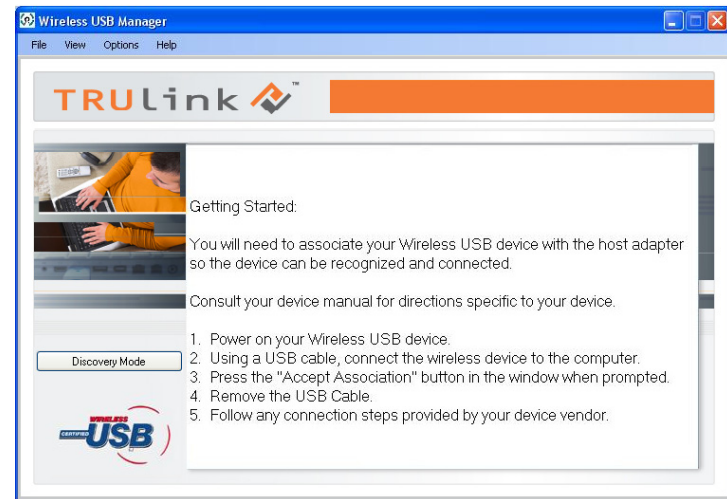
Wireless USB Manager

File View Options Help

TRULink™

Getting Started:

You will need to associate your Wireless USB device with the host adapter so the device can be recognized and connected.

Consult your device manual for directions specific to your device.

1. Power on your Wireless USB device.
2. Using a USB cable, connect the wireless device to the computer.
3. Press the "Accept Association" button in the window when prompted.
4. Remove the USB Cable.
5. Follow any connection steps provided by your device vendor.

Discovery Mode

CERTIFIED WIRELESS USB